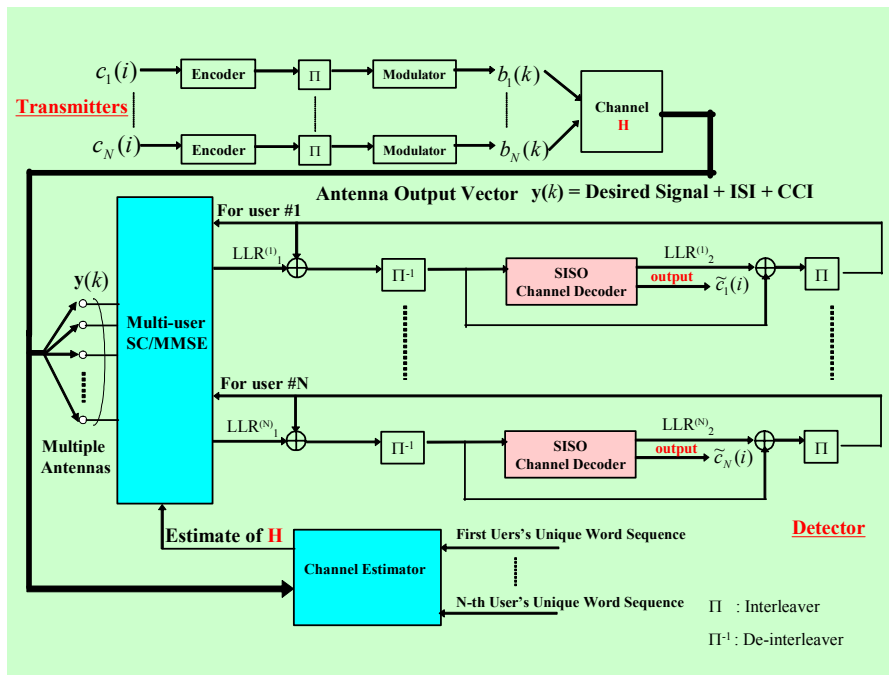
$c_1(i)$

Encoder

$\Pi$

Modulator

$b_1(k)$

Transmitters

$c_N(i)$

Encoder

$\Pi$

Modulator

$b_N(k)$

Channel
H

Antenna Output Vector $\mathbf{y}(k)$ = Desired Signal + ISI + CCI

For user #1

LLR$^{(1)}{}_1$

$\Pi^{-1}$

SISO
Channel Decoder

LLR$^{(1)}{}_2$

output

$\tilde{c}_1(i)$

$\Pi$

$\mathbf{y}(k)$

Multi-user
SC/MMSE

For user #N

LLR$^{(N)}{}_1$

$\Pi^{-1}$

SISO
Channel Decoder

LLR$^{(N)}{}_2$

output

$\tilde{c}_N(i)$

$\Pi$

Multiple
Antennas

Detector

Estimate of H

Channel Estimator

First Uers's Unique Word Sequence

N-th User's Unique Word Sequence

$\Pi$ : Interleaver

$\Pi^{-1}$ : De-interleaver